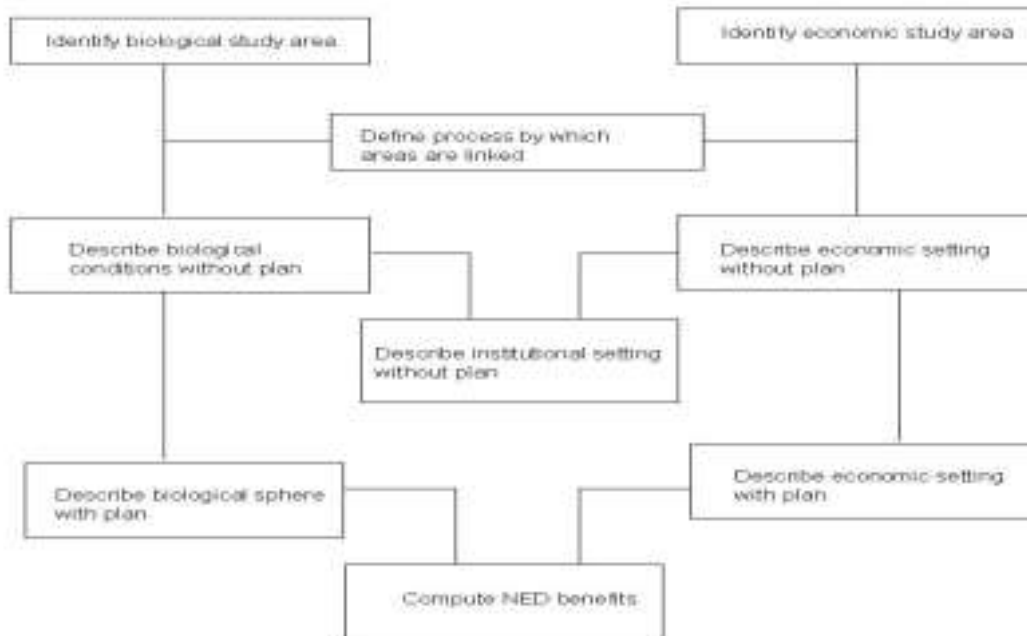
Identify biological study area

Identify economic study area

Define process by which areas are linked

Describe biological conditions without plan

Describe economic setting without plan

Describe institutional setting without plan

Describe biological sphere with plan

Describe economic setting with plan

Compute NED benefits